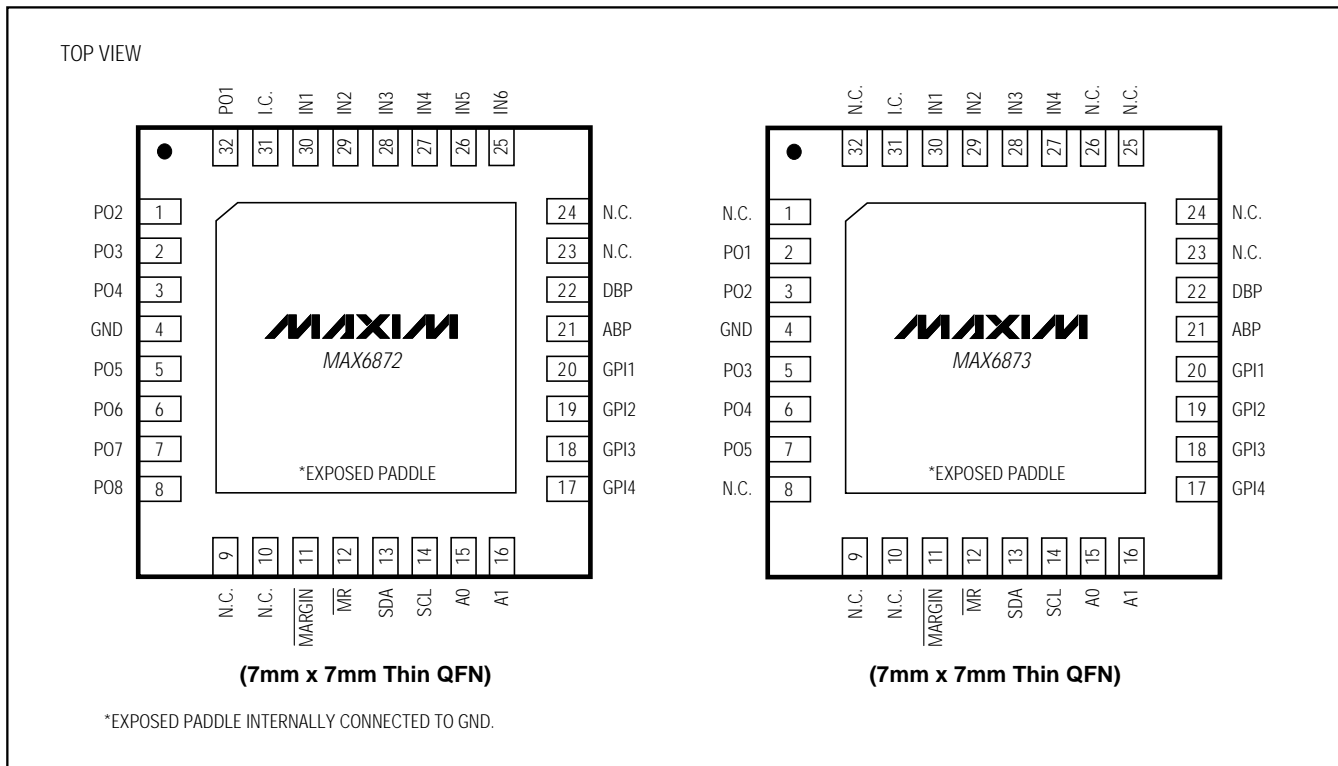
TOP VIEW

PO1 I.C. IN1 IN2 IN3 IN4 IN5 IN6

32 31 30 29 28 27 26 25

PO2 1
PO3 2
PO4 3
GND 4
PO5 5
PO6 6
PO7 7
PO8 8

24 N.C.
23 N.C.
22 DBP
21 ABP
20 GPI1
19 GPI2
18 GPI3
17 GPI4

MAXIM
MAX6872

*EXPOSED PADDLE

9 10 11 12 13 14 15 16

N.C. N.C. $\overline{MARGIN}$ $\overline{MR}$ SDA SCL A0 A1

**(7mm x 7mm Thin QFN)**

N.C. I.C. IN1 IN2 IN3 IN4 N.C. N.C.

32 31 30 29 28 27 26 25

N.C. 1
PO1 2
PO2 3
GND 4
PO3 5
PO4 6
PO5 7
N.C. 8

24 N.C.
23 N.C.
22 DBP
21 ABP
20 GPI1
19 GPI2
18 GPI3
17 GPI4

MAXIM
MAX6873

*EXPOSED PADDLE

9 10 11 12 13 14 15 16

N.C. N.C. $\overline{MARGIN}$ $\overline{MR}$ SDA SCL A0 A1

**(7mm x 7mm Thin QFN)**

*EXPOSED PADDLE INTERNALLY CONNECTED TO GND.